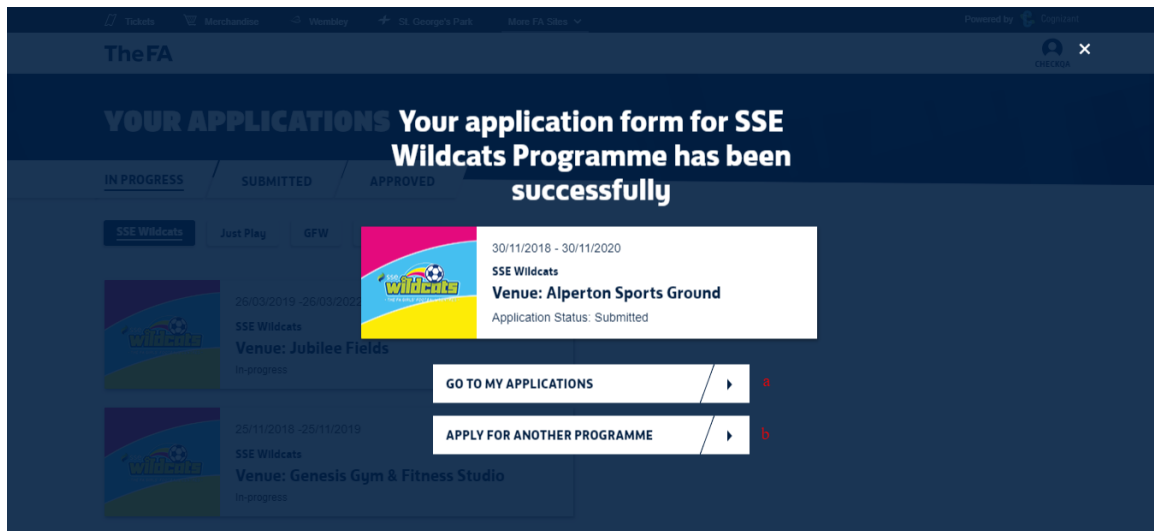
Tickets Merchandise Wembley St. George's Park More FA Sites

Powered by Cognizant

The FA

CHECKOA

×

YOUR APPLICATIONS

IN PROGRESS SUBMITTED APPROVED

SSE Wildcats Just Play GFW

Your application form for SSE Wildcats Programme has been successfully

SSE wildcats

30/11/2018 - 30/11/2020

SSE Wildcats

Venue: Alperton Sports Ground

Application Status: Submitted

26/03/2019 -26/03/2022

SSE Wildcats

Venue: Jubilee Fields

In-progress

GO TO MY APPLICATIONS a

APPLY FOR ANOTHER PROGRAMME b

25/11/2018 -25/11/2019

SSE Wildcats

Venue: Genesis Gym & Fitness Studio

In-progress